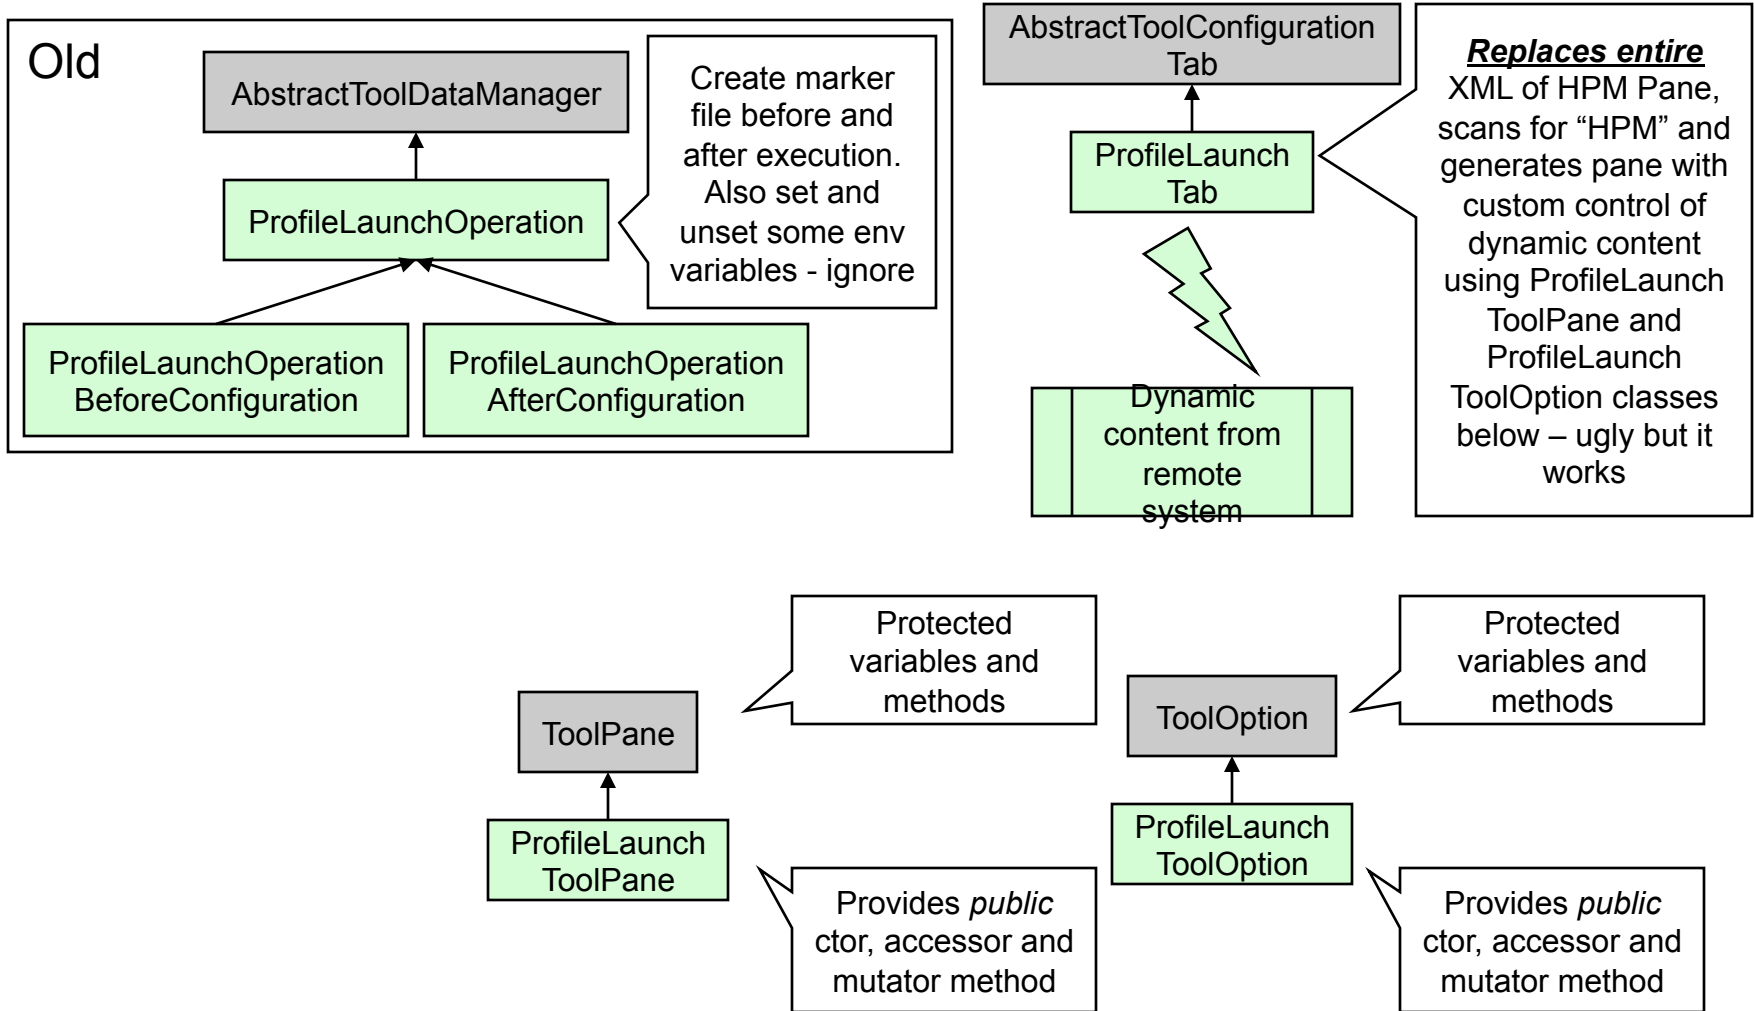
Old

AbstractToolDataManager

ProfileLaunchOperation

Create marker file before and after execution. Also set and unset some env variables - ignore

ProfileLaunchOperation BeforeConfiguration

ProfileLaunchOperation AfterConfiguration

AbstractToolConfiguration Tab

ProfileLaunch Tab

Dynamic content from remote system

***Replaces entire*** XML of HPM Pane, scans for “HPM” and generates pane with custom control of dynamic content using ProfileLaunch ToolPane and ProfileLaunch ToolOption classes below – ugly but it works

ToolPane

Protected variables and methods

ProfileLaunch ToolPane

Provides *public* ctor, accessor and mutator method

ToolOption

Protected variables and methods

ProfileLaunch ToolOption

Provides *public* ctor, accessor and mutator method